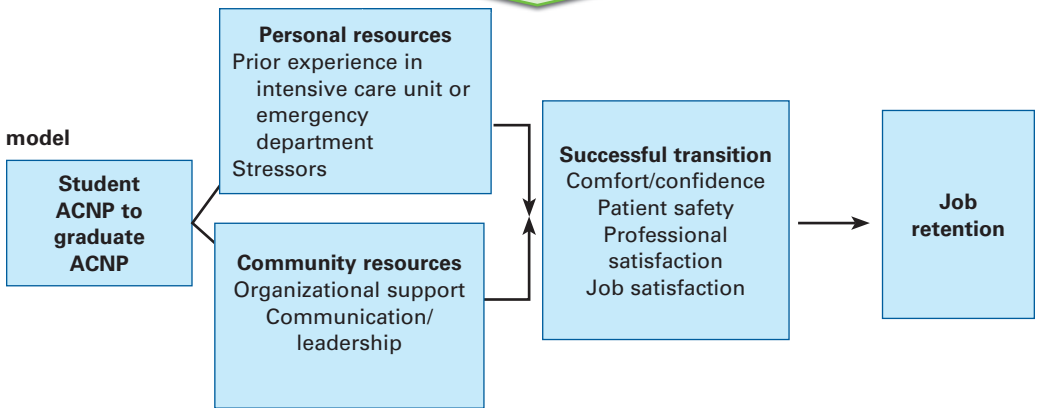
model

Student ACNP to graduate ACNP

Personal resources
Prior experience in intensive care unit or emergency department
Stressors

Community resources
Organizational support
Communication/ leadership

Successful transition
Comfort/confidence
Patient safety
Professional satisfaction
Job satisfaction

Job retention